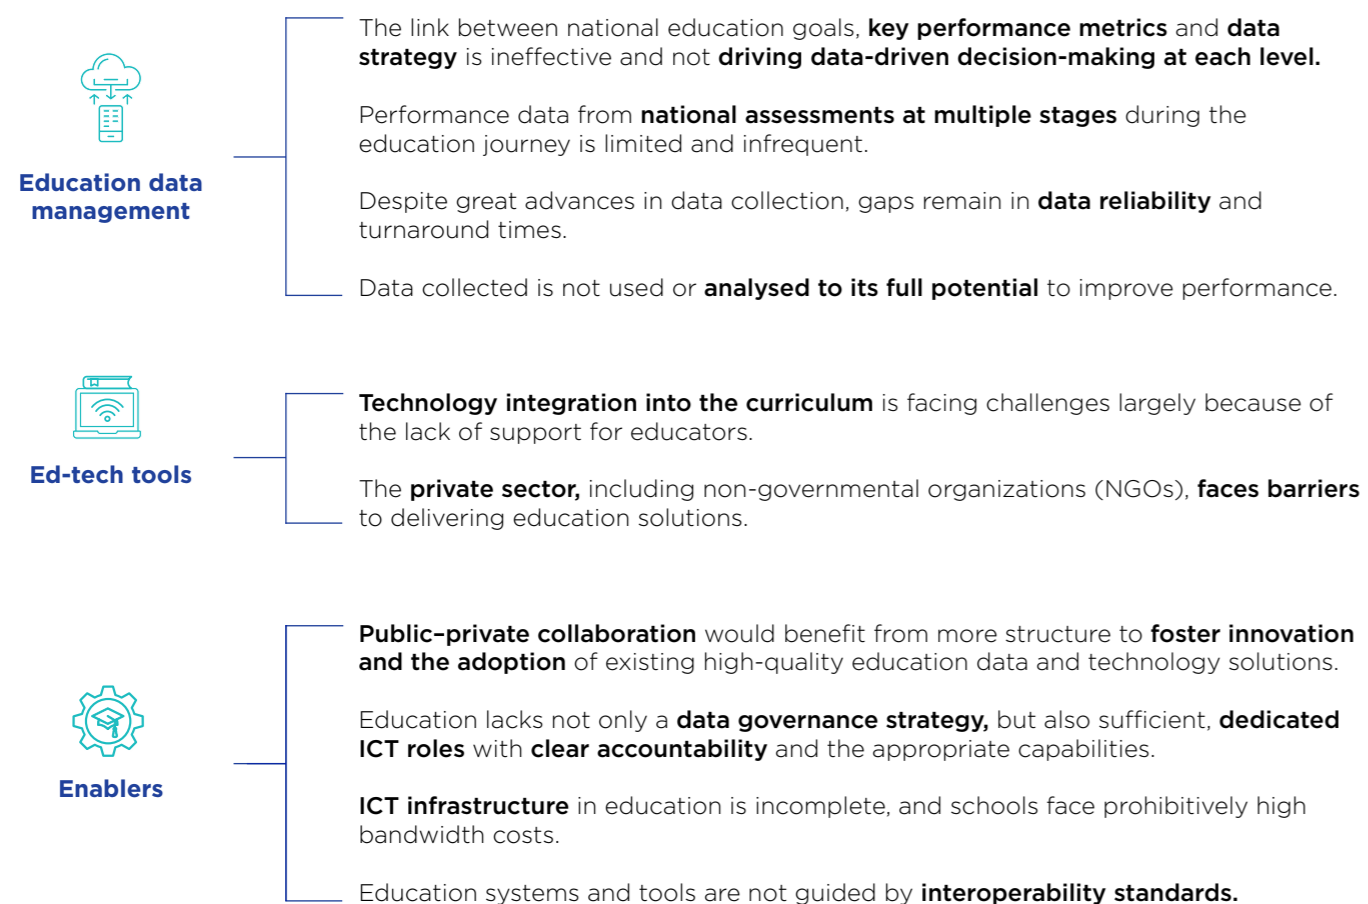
Education data management

The link between national education goals, key performance metrics and data strategy is ineffective and not driving data-driven decision-making at each level.

Performance data from national assessments at multiple stages during the education journey is limited and infrequent.

Despite great advances in data collection, gaps remain in data reliability and turnaround times.

Data collected is not used or analysed to its full potential to improve performance.

Ed-tech tools

Technology integration into the curriculum is facing challenges largely because of the lack of support for educators.

The private sector, including non-governmental organizations (NGOs), faces barriers to delivering education solutions.

Enablers

Public–private collaboration would benefit from more structure to foster innovation and the adoption of existing high-quality education data and technology solutions.

Education lacks not only a data governance strategy, but also sufficient, dedicated ICT roles with clear accountability and the appropriate capabilities.

ICT infrastructure in education is incomplete, and schools face prohibitively high bandwidth costs.

Education systems and tools are not guided by interoperability standards.